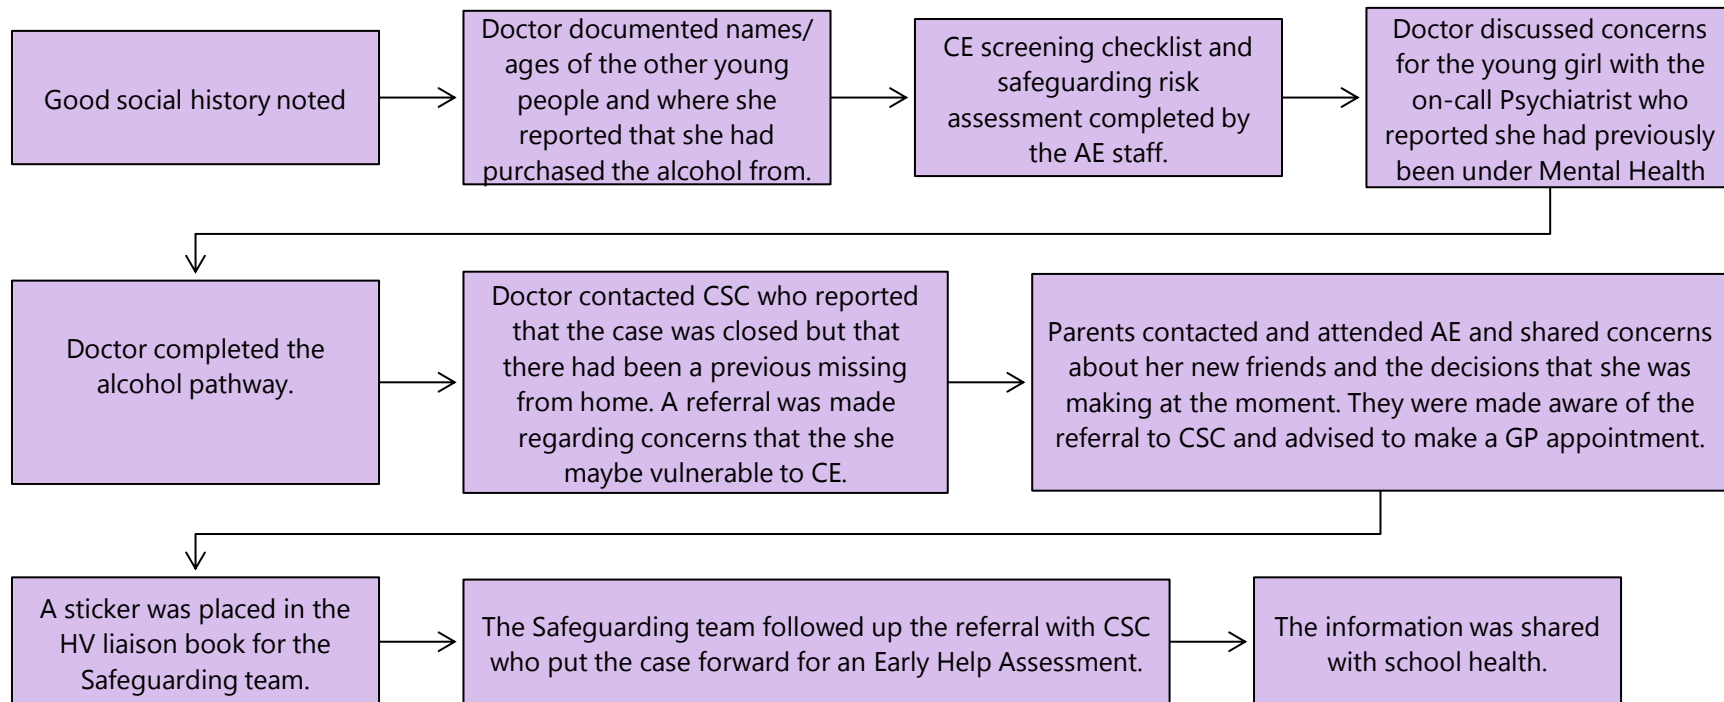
Good social history noted

Doctor documented names/ ages of the other young people and where she reported that she had purchased the alcohol from.

CE screening checklist and safeguarding risk assessment completed by the AE staff.

Doctor discussed concerns for the young girl with the on-call Psychiatrist who reported she had previously been under Mental Health

Doctor completed the alcohol pathway.

Doctor contacted CSC who reported that the case was closed but that there had been a previous missing from home. A referral was made regarding concerns that the she maybe vulnerable to CE.

Parents contacted and attended AE and shared concerns about her new friends and the decisions that she was making at the moment. They were made aware of the referral to CSC and advised to make a GP appointment.

A sticker was placed in the HV liaison book for the Safeguarding team.

The Safeguarding team followed up the referral with CSC who put the case forward for an Early Help Assessment.

The information was shared with school health.